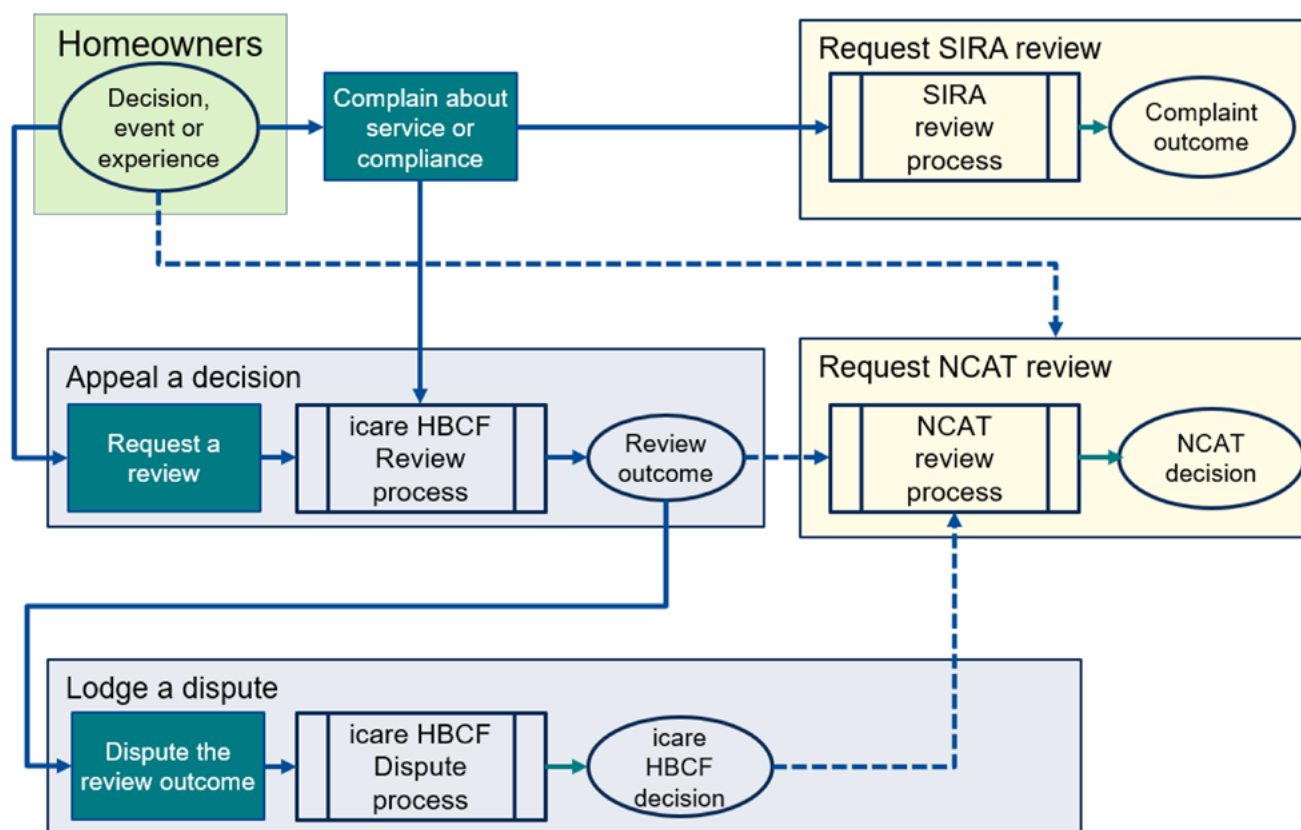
Homeowners

Decision, event or experience

Complain about service or compliance

Request SIRA review

SIRA review process

Complaint outcome

Appeal a decision

Request a review

icare HBCF Review process

Review outcome

Request NCAT review

NCAT review process

NCAT decision

Lodge a dispute

Dispute the review outcome

icare HBCF Dispute process

icare HBCF decision